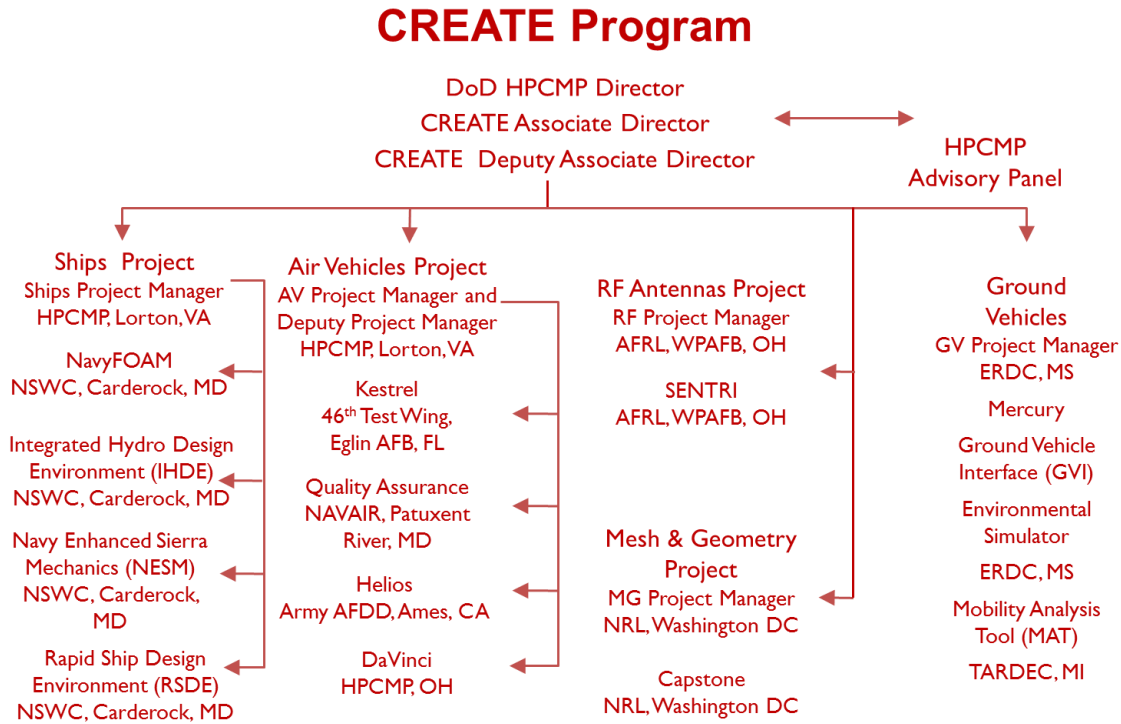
CREATE Program

DoD HPCMP Director
CREATE Associate Director
CREATE Deputy Associate Director

HPCMP
Advisory Panel

Ships Project
Ships Project Manager
HPCMP, Lorton, VA

NavyFOAM
NSWC, Carderock, MD

Integrated Hydro Design Environment (IHDE)
NSWC, Carderock, MD

Navy Enhanced Sierra Mechanics (NESM)
NSWC, Carderock, MD

Rapid Ship Design Environment (RSDE)
NSWC, Carderock, MD

Air Vehicles Project
AV Project Manager and Deputy Project Manager
HPCMP, Lorton, VA

Kestrel
46$^{th}$ Test Wing, Eglin AFB, FL

Quality Assurance
NAVAIR, Patuxent River, MD

Helios
Army AFDD, Ames, CA

DaVinci
HPCMP, OH

RF Antennas Project
RF Project Manager
AFRL, WPAFB, OH

SENTRI
AFRL, WPAFB, OH

Mesh & Geometry Project
MG Project Manager
NRL, Washington DC

Capstone
NRL, Washington DC

Ground Vehicles
GV Project Manager
ERDC, MS

Mercury

Ground Vehicle Interface (GVI)

Environmental Simulator

ERDC, MS

Mobility Analysis Tool (MAT)

TARDEC, MI